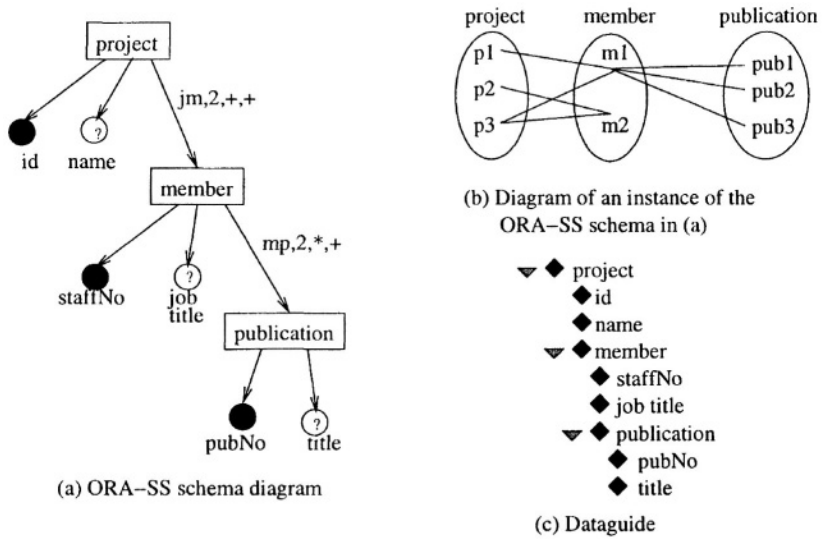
project

jm,2,+,+

?

id

name

member

mp,2,*,+

?

staffNo

job title

publication

?

pubNo

title

(a) ORA–SS schema diagram

project

member

publication

p1

m1

pub1

p2

pub2

p3

m2

pub3

(b) Diagram of an instance of the ORA–SS schema in (a)

project

id

name

member

staffNo

job title

publication

pubNo

title

(c) Dataguide